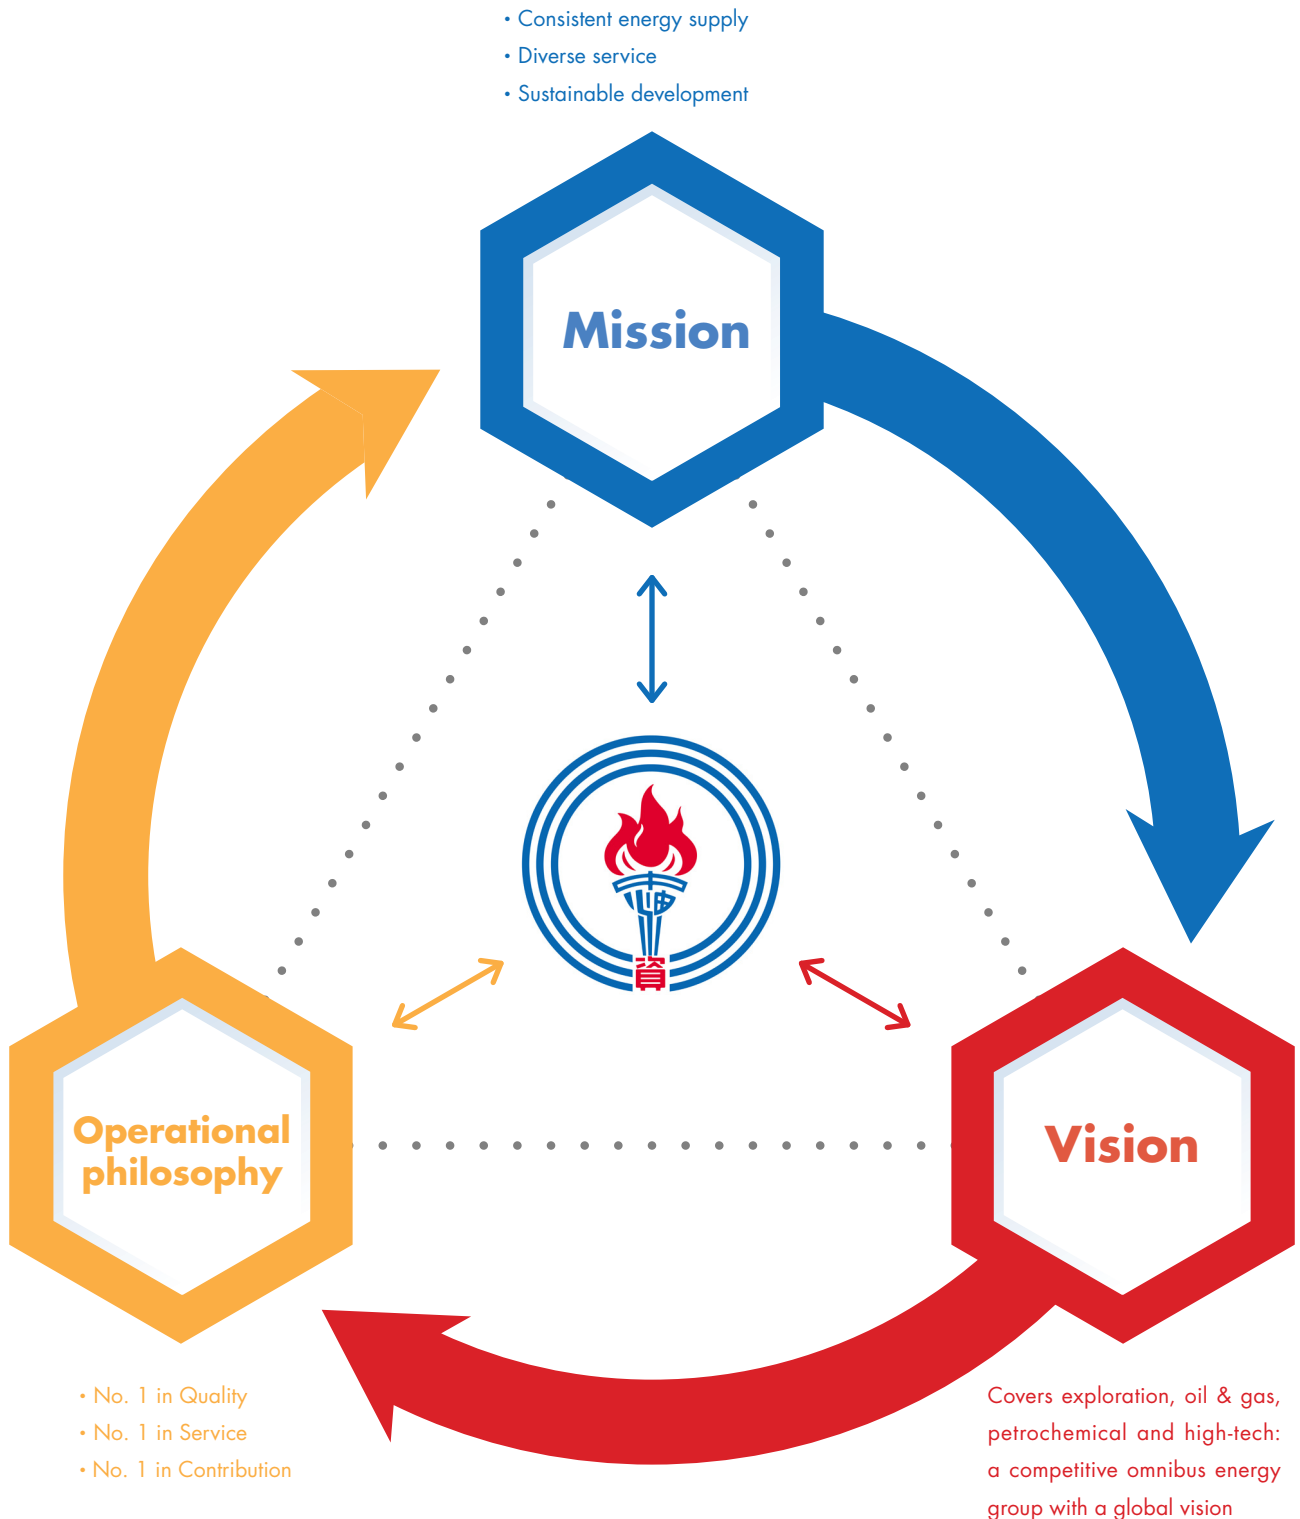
• Consistent energy supply
• Diverse service
• Sustainable development

Mission

Operational philosophy

Vision

• No. 1 in Quality
• No. 1 in Service
• No. 1 in Contribution

Covers exploration, oil & gas, petrochemical and high-tech: a competitive omnibus energy group with a global vision